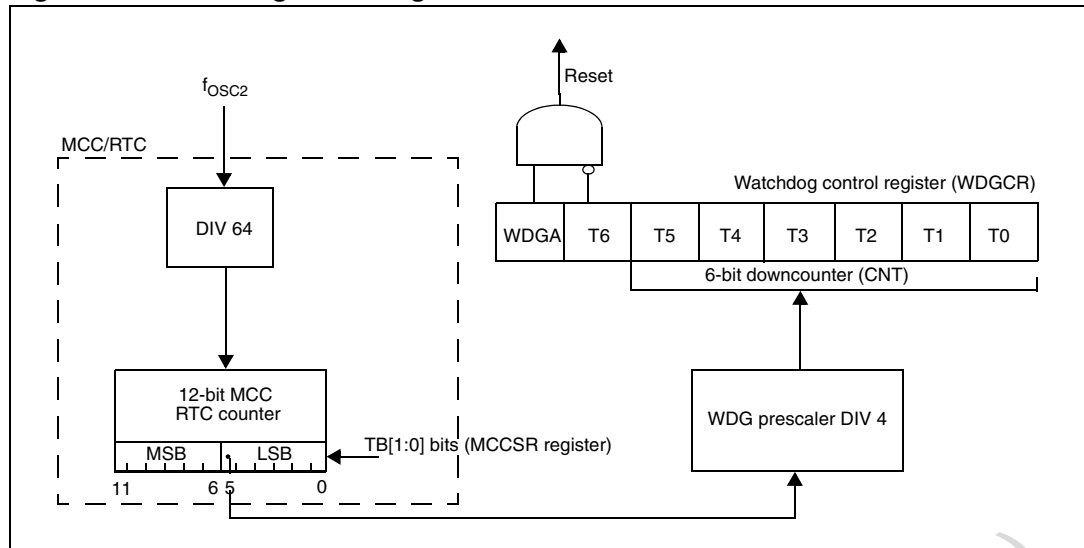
$f_{OSC2}$

Reset

MCC/RTC

DIV 64

Watchdog control register (WDGCR)

| WDGA | T6 | T5 | T4 | T3 | T2 | T1 | T0 |
|---|---|---|---|---|---|---|---|

6-bit downcounter (CNT)

12-bit MCC RTC counter

MSB

LSB

TB[1:0] bits (MCCSR register)

11 6 5 0

WDG prescaler DIV 4